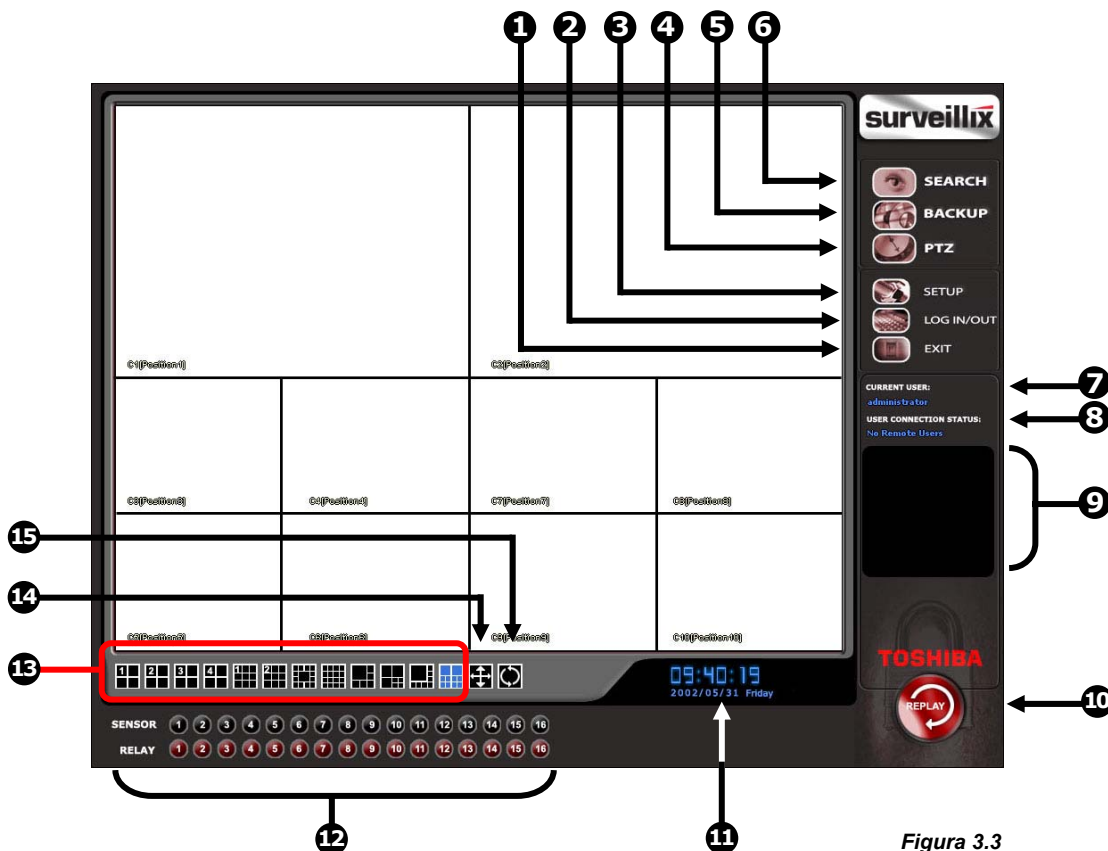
1 2 3 4 5 6

surveillix

SEARCH
BACKUP
PTZ
SETUP
LOG IN/OUT
EXIT

C1[Position1]
C2[Position2]
C3[Position3]
C4[Position4]
C7[Position7]
C8[Position8]
C5[Position5]
C6[Position6]
C9[Position9]
C10[Position10]

CURRENT USER:
administrator
USER CONNECTION STATUS:
No Remote Users

7
8
9

15
14
13

TOSHIBA
REPLAY
10

09:40:19
2002/05/31 Friday

SENSOR 1 2 3 4 5 6 7 8 9 10 11 12 13 14 15 16
RELAY 1 2 3 4 5 6 7 8 9 10 11 12 13 14 15 16

12
11

Figura 3.3